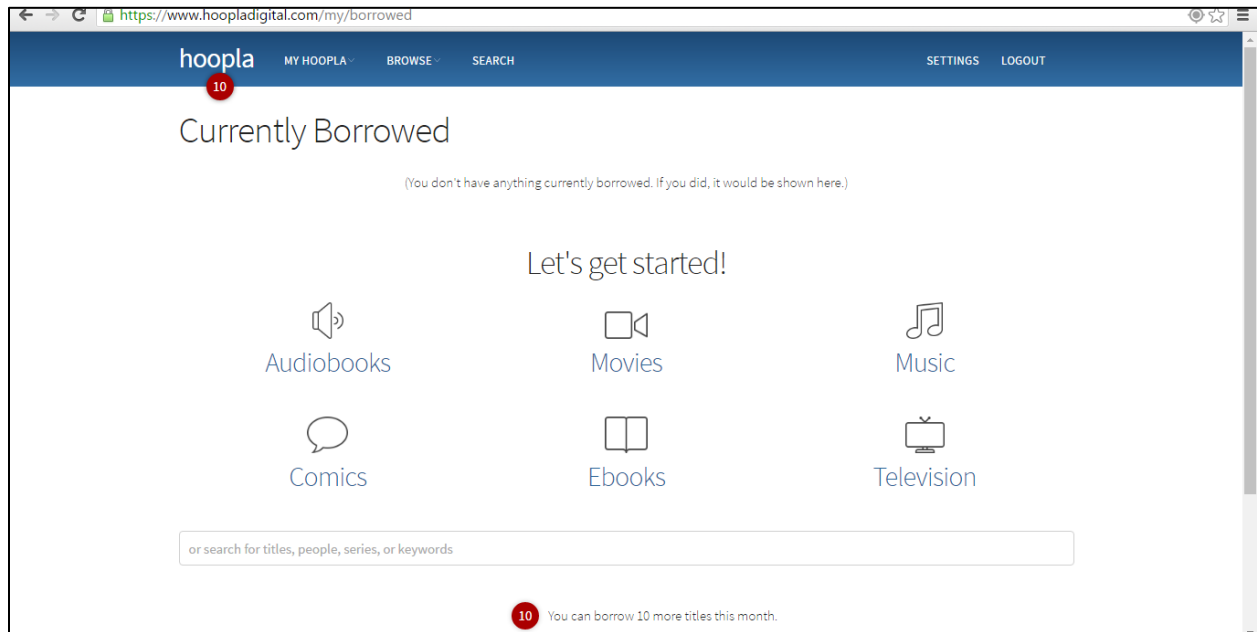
https://www.hoopladigital.com/my/borrowed

hoopla
10
MY HOOPLA
BROWSE
SEARCH
SETTINGS
LOGOUT

Currently Borrowed

(You don't have anything currently borrowed. If you did, it would be shown here.)

Let's get started!

Audiobooks
Movies
Music
Comics
Ebooks
Television

or search for titles, people, series, or keywords

10 You can borrow 10 more titles this month.